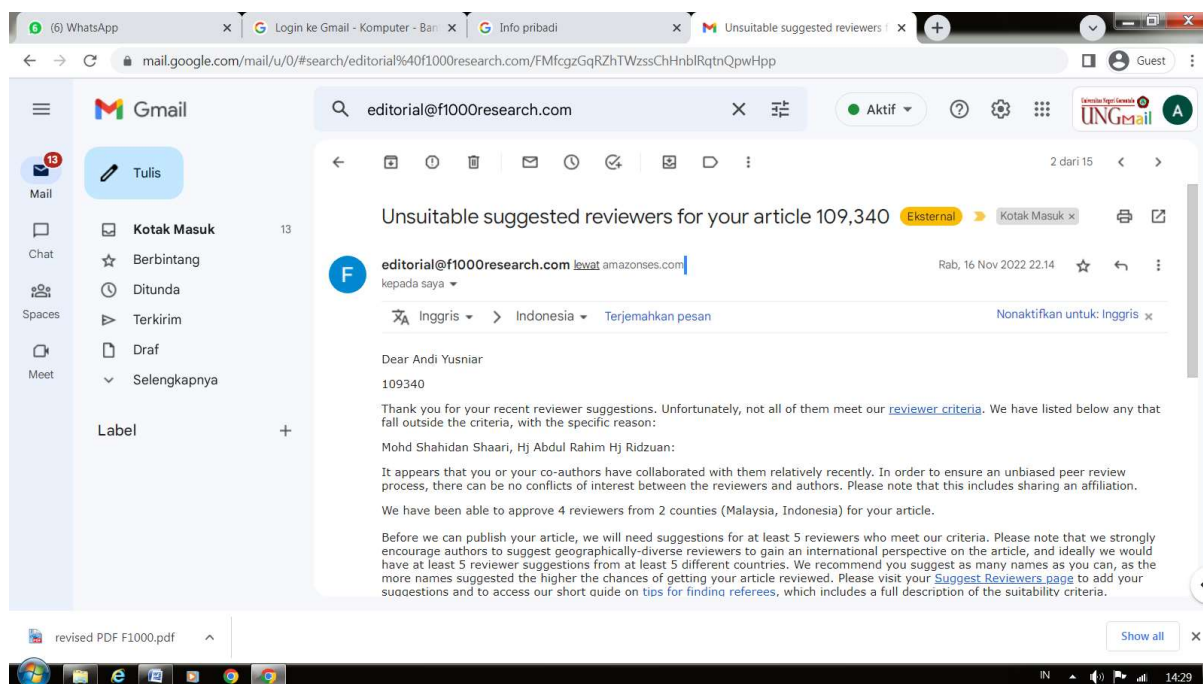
(6) WhatsApp × Login ke Gmail - Komputer - Ban × Info pribadi × Unsuitable suggested reviewers f ×

mail.google.com/mail/u/0/#search/editorial%40f1000research.com/FMfcgzGqRZhTWzssChHnblRqtnQpwHpp

Guest

Gmail

editorial@f1000research.com

Aktif

UNGMail

A

13
Mail

Tulis

Chat

Spaces

Meet

Kotak Masuk 13

Berbintang

Ditunda

Terkirim

Draf

Selengkapnya

Label +

2 dari 15

Unsuitable suggested reviewers for your article 109,340 Eksternal Kotak Masuk ×

editorial@f1000research.com lewat amazonses.com

kepada saya

Rab, 16 Nov 2022 22.14

Inggris > Indonesia Terjemahkan pesan

Nonaktifkan untuk: Inggris ×

Dear Andi Yusniar

109340

Thank you for your recent reviewer suggestions. Unfortunately, not all of them meet our reviewer criteria. We have listed below any that fall outside the criteria, with the specific reason:

Mohd Shahidan Shaari, Hj Abdul Rahim Hj Ridzuan:

It appears that you or your co-authors have collaborated with them relatively recently. In order to ensure an unbiased peer review process, there can be no conflicts of interest between the reviewers and authors. Please note that this includes sharing an affiliation.

We have been able to approve 4 reviewers from 2 counties (Malaysia, Indonesia) for your article.

Before we can publish your article, we will need suggestions for at least 5 reviewers who meet our criteria. Please note that we strongly encourage authors to suggest geographically-diverse reviewers to gain an international perspective on the article, and ideally we would have at least 5 reviewer suggestions from at least 5 different countries. We recommend you suggest as many names as you can, as the more names suggested the higher the chances of getting your article reviewed. Please visit your Suggest Reviewers page to add your suggestions and to access our short guide on tips for finding referees, which includes a full description of the suitability criteria.

revised PDF F1000.pdf

Show all ×

IN 14:29